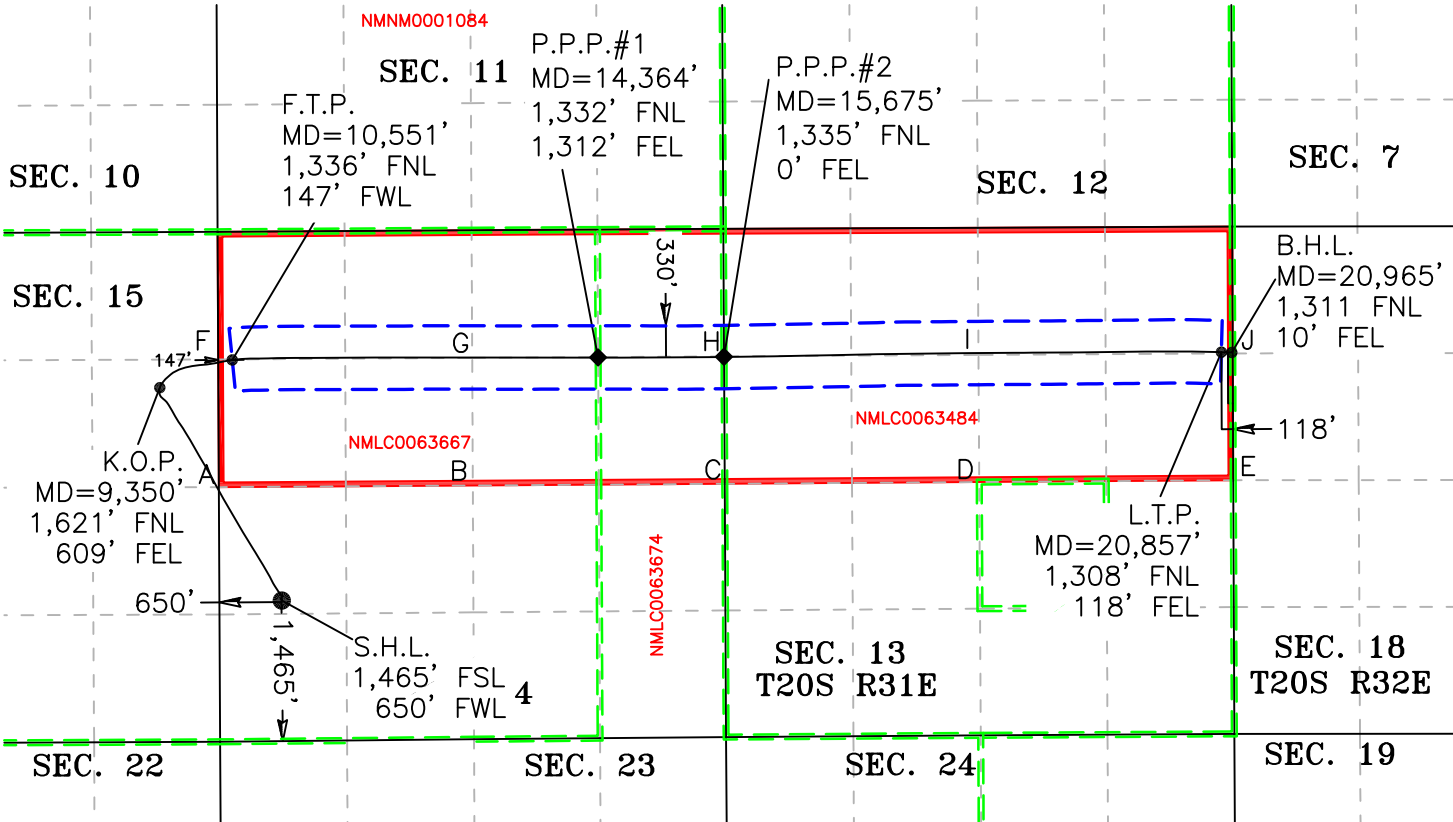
NMNM0001084

SEC. 11

P.P.P.#1
MD=14,364'
1,332' FNL
1,312' FEL

P.P.P.#2
MD=15,675'
1,335' FNL
0' FEL

F.T.P.
MD=10,551'
1,336' FNL
147' FWL

SEC. 10

SEC. 12

SEC. 7

SEC. 15

330'

B.H.L.
MD=20,965'
1,311 FNL
10' FEL

F
147'
G
H
I
J

NMLC0063484

118'

NMLC0063667

K.O.P.
MD=9,350'
1,621' FNL
609' FEL

A
B
C
D
E

L.T.P.
MD=20,857'
1,308' FNL
118' FEL

NMLC0063674

650'

1,465'

S.H.L.
1,465' FSL
650' FWL

4

SEC. 13
T20S R31E

SEC. 18
T20S R32E

SEC. 22

SEC. 23

SEC. 24

SEC. 19